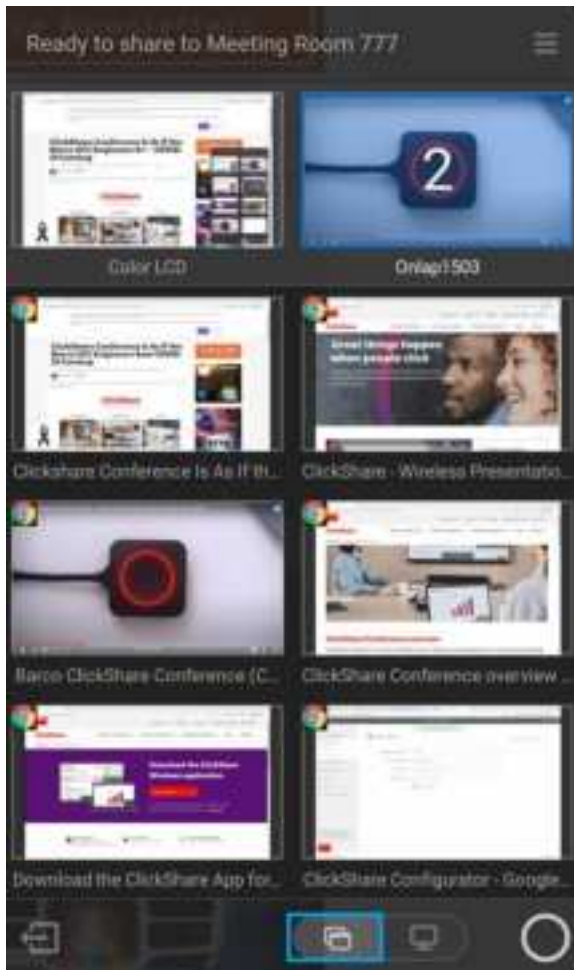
Ready to share to Meeting Room 777

2

Color LCD

Onlap1503

ClickShare Conference Is As If Br...

ClickShare - Wireless Presentatio...

Great things happen when people click

Barco ClickShare Conference (C...

ClickShare Conference overview ...

Download the ClickShare App for...

ClickShare Configurator - Google...